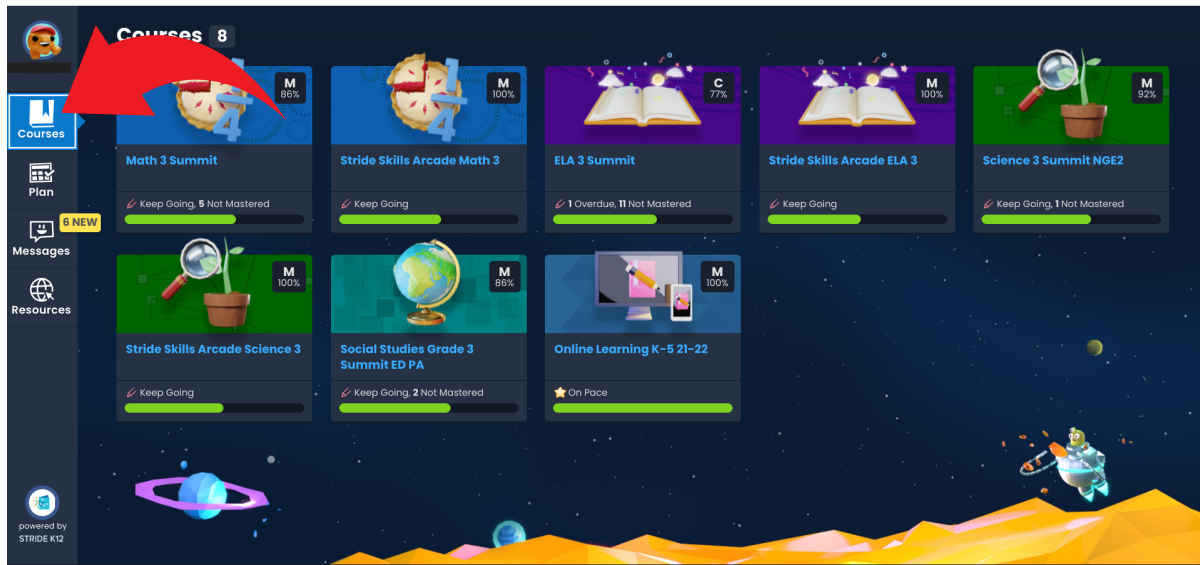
Courses 8

Courses

Plan

6 NEW
Messages

Resources

powered by
STRIDE K12

M
86%
Math 3 Summit
Keep Going, 5 Not Mastered

M
100%
Stride Skills Arcade Math 3
Keep Going

C
77%
ELA 3 Summit
1 Overdue, 11 Not Mastered

M
100%
Stride Skills Arcade ELA 3
Keep Going

M
92%
Science 3 Summit NGE2
Keep Going, 1 Not Mastered

M
100%
Stride Skills Arcade Science 3
Keep Going

M
86%
Social Studies Grade 3 Summit ED PA
Keep Going, 2 Not Mastered

M
100%
Online Learning K-5 21-22
On Pace